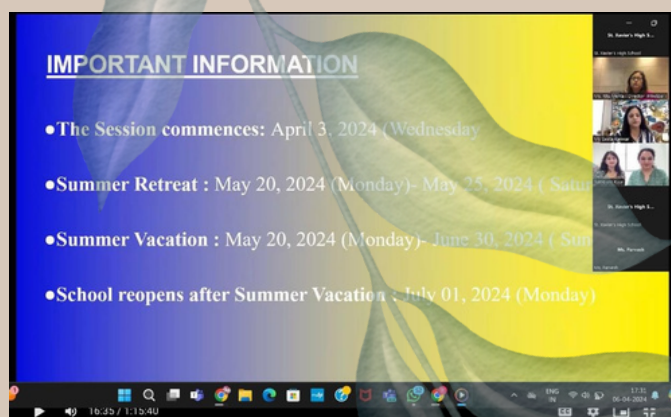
IMPORTANT INFORMATION

●The Session commences: April 3, 2024 (Wednesday

●Summer Retreat : May 20, 2024 (Monday)- May 25, 2024 ( Satu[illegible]

●Summer Vacation : May 20, 2024 (Monday)- June 30, 2024 ( Sun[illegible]

●School reopens after Summer Vacation : July 01, 2024 (Monday)

St. Xavier's High S...

St. Xavier's High School

St. Xavier's High S...

Ms. Parvesh

ENG IN

17:31 06-04-2024

16:35 / 1:15:40